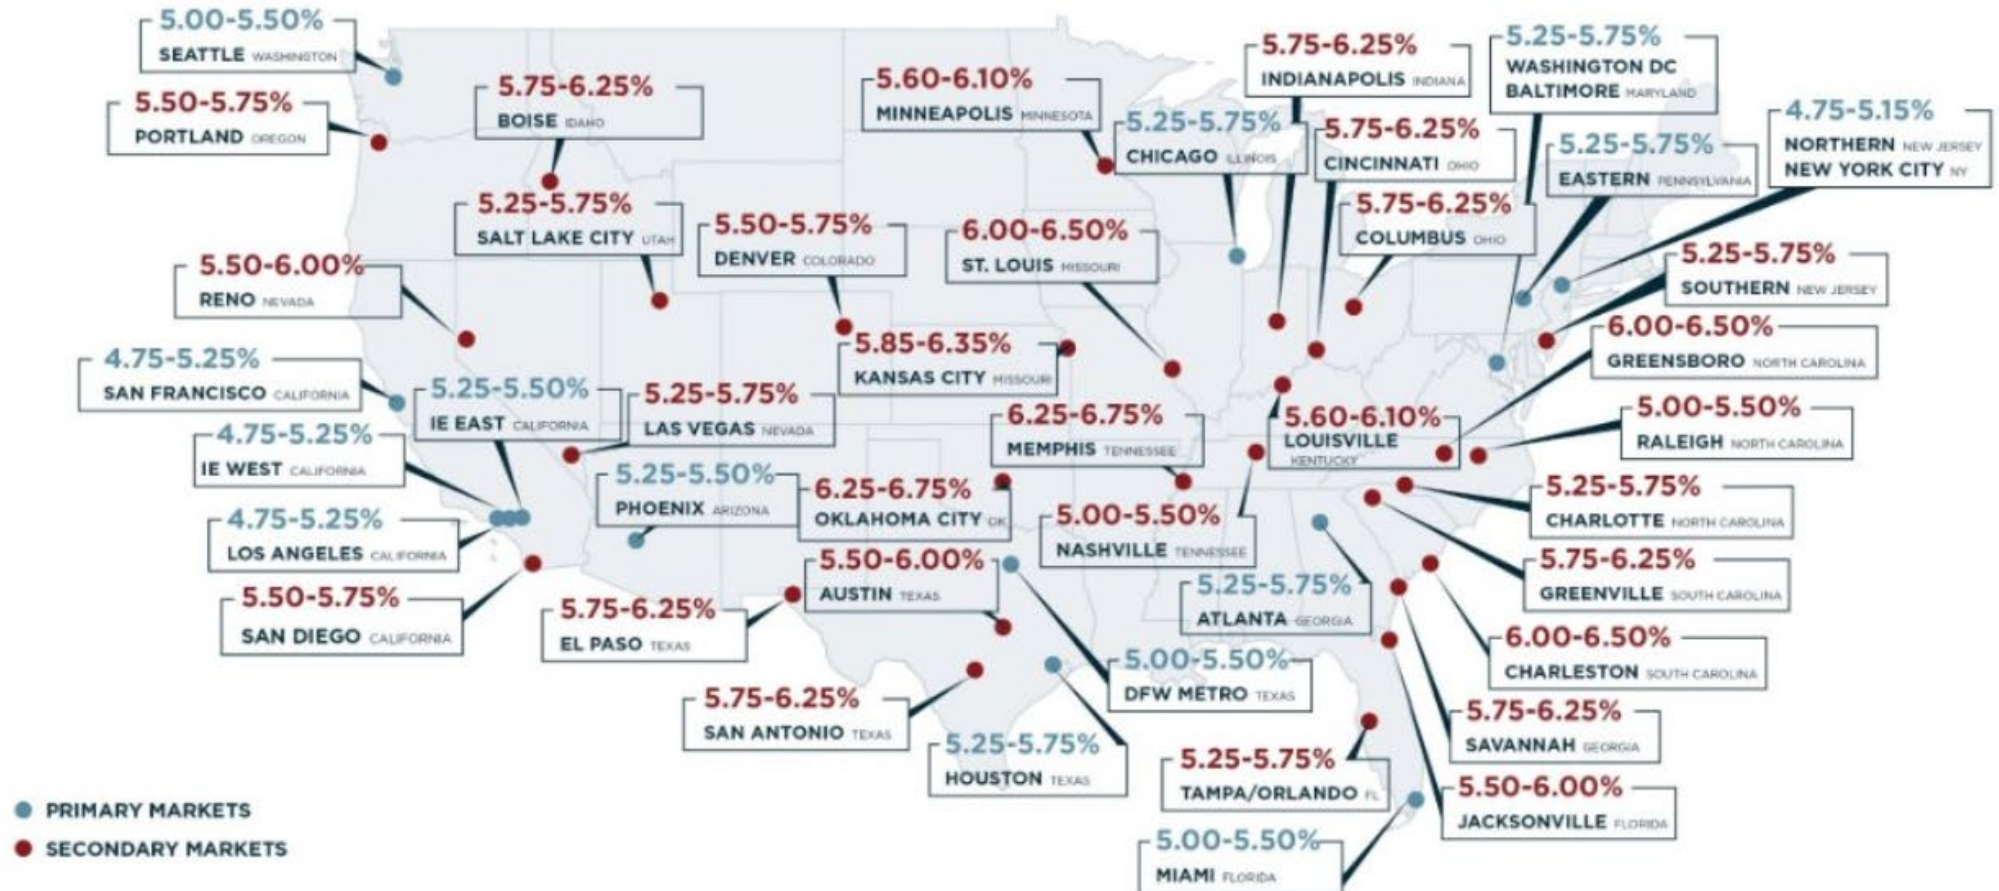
5.00-5.50%
SEATTLE WASHINGTON

5.50-5.75%
PORTLAND OREGON

5.75-6.25%
BOISE IDAHO

5.25-5.75%
SALT LAKE CITY UTAH

5.50-6.00%
RENO NEVADA

4.75-5.25%
SAN FRANCISCO CALIFORNIA

5.25-5.50%
IE EAST CALIFORNIA

4.75-5.25%
IE WEST CALIFORNIA

4.75-5.25%
LOS ANGELES CALIFORNIA

5.50-5.75%
SAN DIEGO CALIFORNIA

5.50-5.75%
DENVER COLORADO

5.25-5.75%
LAS VEGAS NEVADA

5.25-5.50%
PHOENIX ARIZONA

5.75-6.25%
EL PASO TEXAS

5.60-6.10%
MINNEAPOLIS MINNESOTA

6.00-6.50%
ST. LOUIS MISSOURI

5.85-6.35%
KANSAS CITY MISSOURI

6.25-6.75%
MEMPHIS TENNESSEE

6.25-6.75%
OKLAHOMA CITY OK

5.50-6.00%
AUSTIN TEXAS

5.75-6.25%
SAN ANTONIO TEXAS

5.25-5.75%
HOUSTON TEXAS

5.00-5.50%
DFW METRO TEXAS

5.00-5.50%
NASHVILLE TENNESSEE

5.75-6.25%
INDIANAPOLIS INDIANA

5.25-5.75%
CHICAGO ILLINOIS

5.75-6.25%
CINCINNATI OHIO

5.75-6.25%
COLUMBUS OHIO

5.60-6.10%
LOUISVILLE KENTUCKY

5.25-5.75%
ATLANTA GEORGIA

5.25-5.75%
TAMPA/ORLANDO FL

5.00-5.50%
MIAMI FLORIDA

5.25-5.75%
WASHINGTON DC
BALTIMORE MARYLAND

4.75-5.15%
NORTHERN NEW JERSEY
NEW YORK CITY NY

5.25-5.75%
EASTERN PENNSYLVANIA

5.25-5.75%
SOUTHERN NEW JERSEY

6.00-6.50%
GREENSBORO NORTH CAROLINA

5.00-5.50%
RALEIGH NORTH CAROLINA

5.25-5.75%
CHARLOTTE NORTH CAROLINA

5.75-6.25%
GREENVILLE SOUTH CAROLINA

6.00-6.50%
CHARLESTON SOUTH CAROLINA

5.75-6.25%
SAVANNAH GEORGIA

5.50-6.00%
JACKSONVILLE FLORIDA

PRIMARY MARKETS
SECONDARY MARKETS